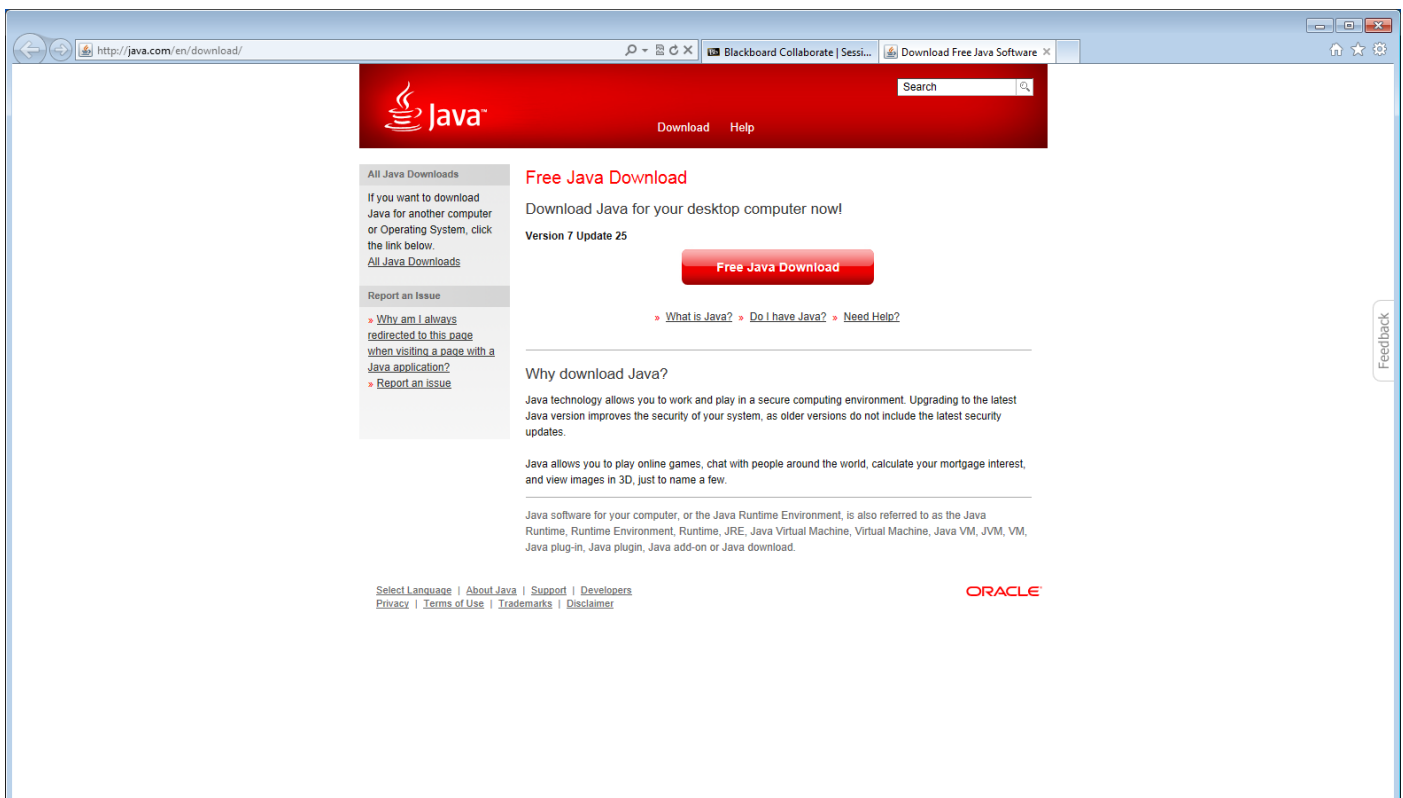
http://java.com/en/download/

Blackboard Collaborate | Sessi...

Download Free Java Software

Java

Search

Download Help

All Java Downloads

If you want to download Java for another computer or Operating System, click the link below.
All Java Downloads

Report an Issue

» Why am I always redirected to this page when visiting a page with a Java application?
» Report an issue

Free Java Download

Download Java for your desktop computer now!

Version 7 Update 25

Free Java Download

» What is Java? » Do I have Java? » Need Help?

Why download Java?

Java technology allows you to work and play in a secure computing environment. Upgrading to the latest Java version improves the security of your system, as older versions do not include the latest security updates.

Java allows you to play online games, chat with people around the world, calculate your mortgage interest, and view images in 3D, just to name a few.

Java software for your computer, or the Java Runtime Environment, is also referred to as the Java Runtime, Runtime Environment, Runtime, JRE, Java Virtual Machine, Virtual Machine, Java VM, JVM, VM, Java plug-in, Java plugin, Java add-on or Java download.

Select Language | About Java | Support | Developers
Privacy | Terms of Use | Trademarks | Disclaimer

ORACLE

Feedback